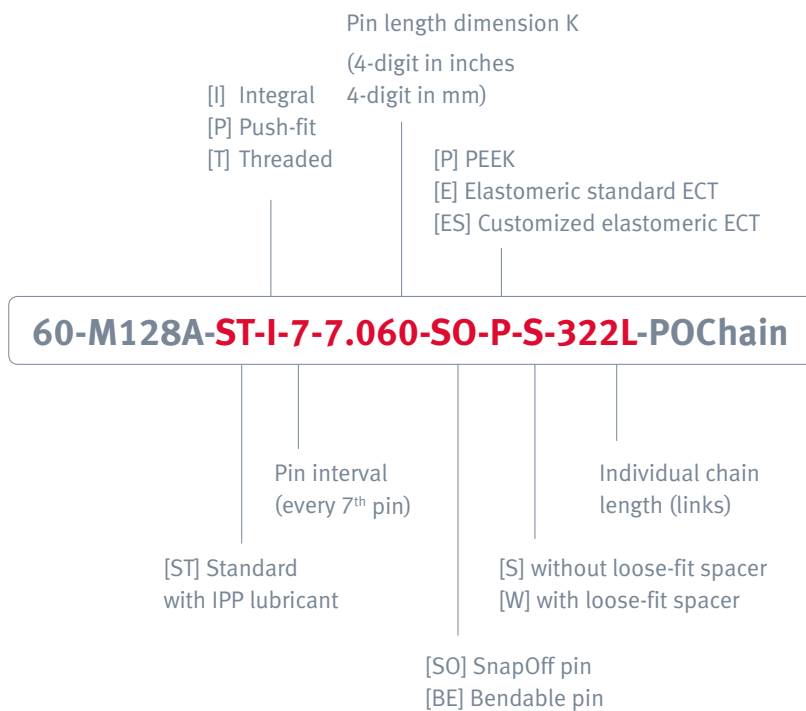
Pin length dimension K
(4-digit in inches
4-digit in mm)

[I] Integral
[P] Push-fit
[T] Threaded

[P] PEEK
[E] Elastomeric standard ECT
[ES] Customized elastomeric ECT

60-M128A-ST-I-7-7.060-SO-P-S-322L-POChain

Pin interval
(every $7^{th}$ pin)

Individual chain
length (links)

[ST] Standard
with IPP lubricant

[S] without loose-fit spacer
[W] with loose-fit spacer

[SO] SnapOff pin
[BE] Bendable pin